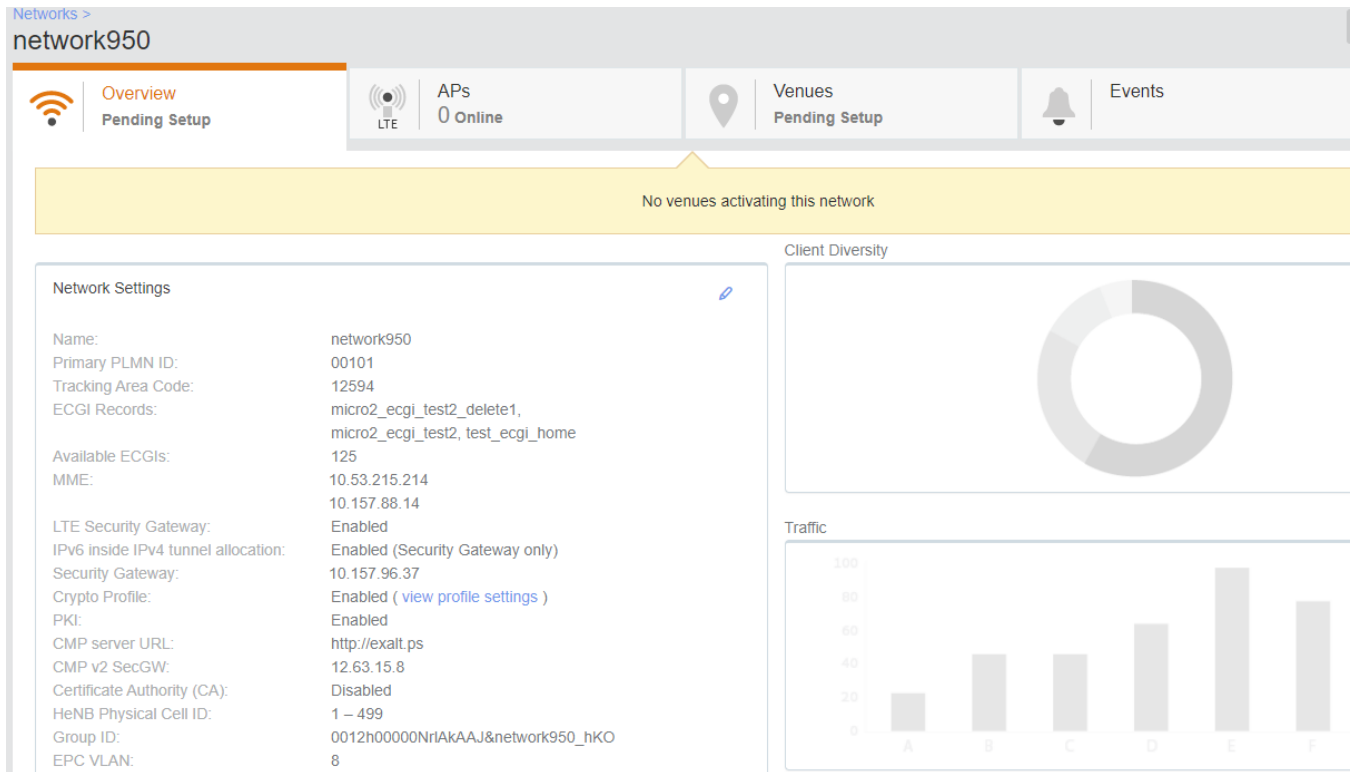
Networks >
network950

Overview
Pending Setup

LTE
APs
0 Online

Venues
Pending Setup

Events

No venues activating this network

Network Settings

| | |
|---|---|
| Name: | network950 |
| Primary PLMN ID: | 00101 |
| Tracking Area Code: | 12594 |
| ECGI Records: | micro2_ecgi_test2_delete1, micro2_ecgi_test2, test_ecgi_home |
| Available ECGIs: | 125 |
| MME: | 10.53.215.214 10.157.88.14 |
| LTE Security Gateway: | Enabled |
| IPv6 inside IPv4 tunnel allocation: | Enabled (Security Gateway only) |
| Security Gateway: | 10.157.96.37 |
| Crypto Profile: | Enabled ( view profile settings ) |
| PKI: | Enabled |
| CMP server URL: | http://exalt.ps |
| CMP v2 SecGW: | 12.63.15.8 |
| Certificate Authority (CA): | Disabled |
| HeNB Physical Cell ID: | 1 – 499 |
| Group ID: | 0012h00000NrlAkAAJ&network950_hKO |
| EPC VLAN: | 8 |

Client Diversity

Traffic
100
80
60
40
20
0
A B C D E F